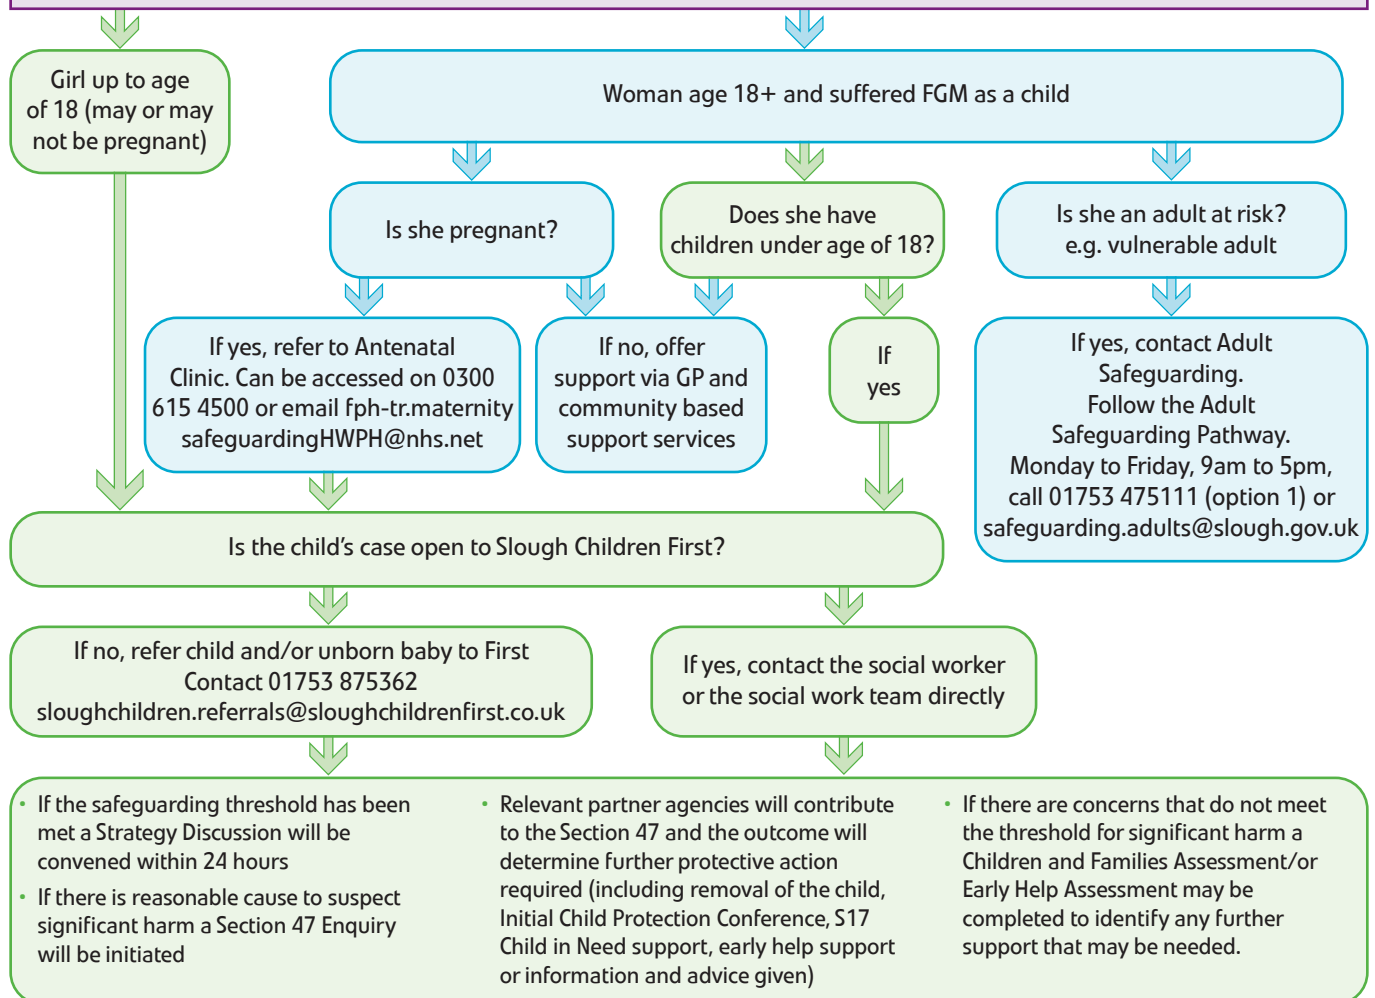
Girl up to age of 18 (may or may not be pregnant)

Woman age 18+ and suffered FGM as a child

Is she pregnant?

Does she have children under age of 18?

Is she an adult at risk? e.g. vulnerable adult

If yes, refer to Antenatal Clinic. Can be accessed on 0300 615 4500 or email fph-tr.maternity safeguardingHWPH@nhs.net

If no, offer support via GP and community based support services

If yes

If yes, contact Adult Safeguarding. Follow the Adult Safeguarding Pathway. Monday to Friday, 9am to 5pm, call 01753 475111 (option 1) or safeguarding.adults@slough.gov.uk

Is the child's case open to Slough Children First?

If no, refer child and/or unborn baby to First Contact 01753 875362 sloughchildren.referrals@sloughchildrenfirst.co.uk

If yes, contact the social worker or the social work team directly

• If the safeguarding threshold has been met a Strategy Discussion will be convened within 24 hours
• If there is reasonable cause to suspect significant harm a Section 47 Enquiry will be initiated

• Relevant partner agencies will contribute to the Section 47 and the outcome will determine further protective action required (including removal of the child, Initial Child Protection Conference, S17 Child in Need support, early help support or information and advice given)

• If there are concerns that do not meet the threshold for significant harm a Children and Families Assessment/or Early Help Assessment may be completed to identify any further support that may be needed.